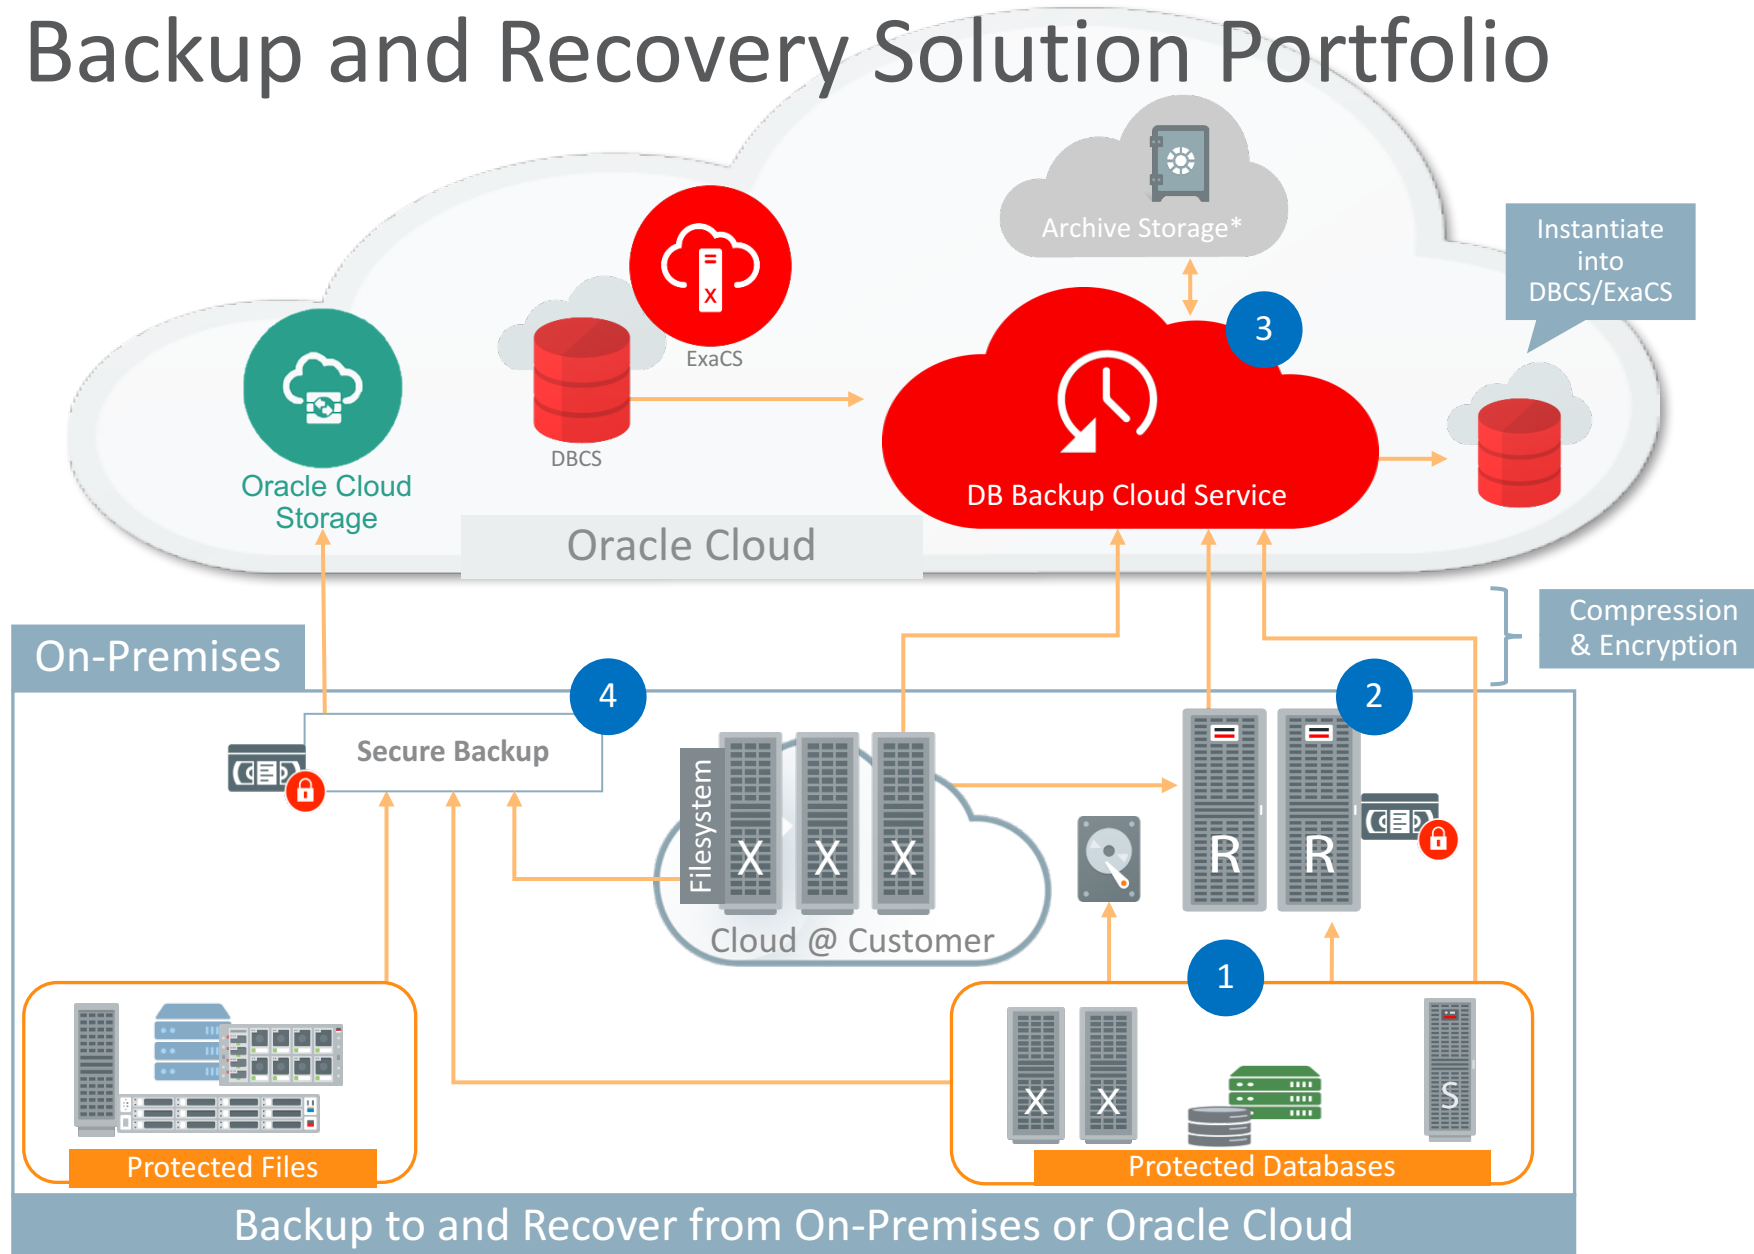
Backup and Recovery Solution Portfolio

Archive Storage*

Instantiate into DBCS/ExaCS

ExaCS

3

DBCS

Oracle Cloud Storage

DB Backup Cloud Service

Oracle Cloud

Compression & Encryption

On-Premises

4

2

Secure Backup

Filesystem

X X X

R R

Cloud @ Customer

1

X X S

Protected Files

Protected Databases

Backup to and Recover from On-Premises or Oracle Cloud